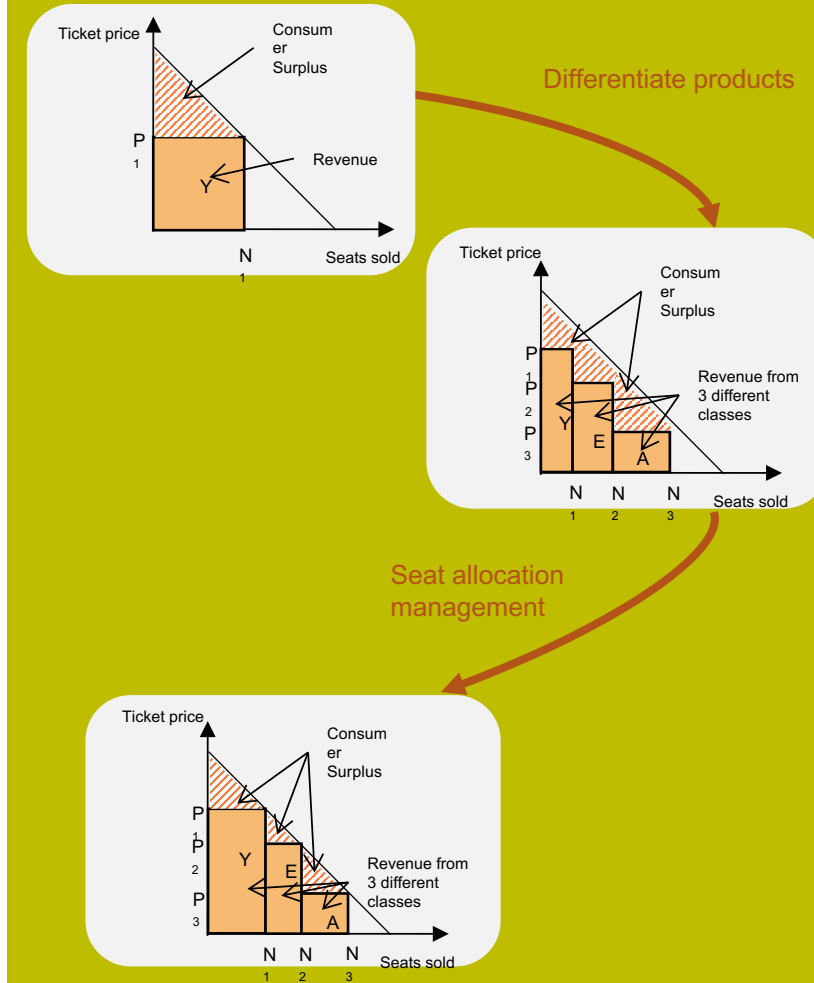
Ticket price

Consumer Surplus

$P_1$

Revenue

Y

$N_1$

Seats sold

Differentiate products

Ticket price

Consumer Surplus

$P_1$

$P_2$

$P_3$

Revenue from 3 different classes

Y

E

A

$N_1$ $N_2$ $N_3$

Seats sold

Seat allocation management

Ticket price

Consumer Surplus

$P_1$

$P_2$

$P_3$

Y

E

A

Revenue from 3 different classes

$N_1$ $N_2$ $N_3$

Seats sold